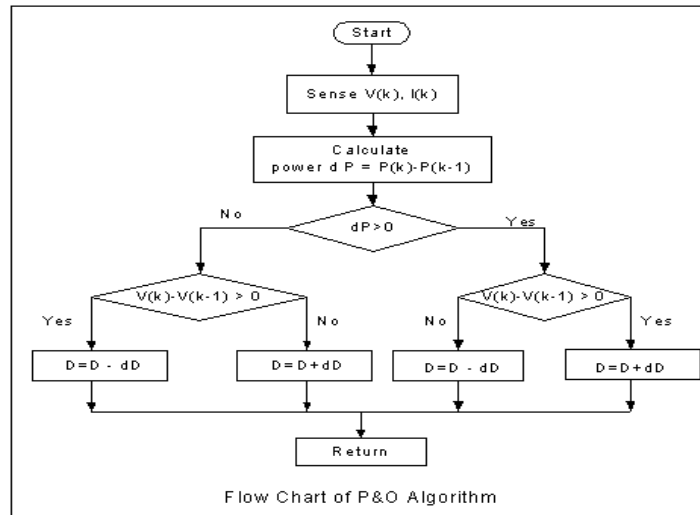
Start

Sense V(k), I(k)

Calculate power d P = P(k)-P(k-1)

No

dP > 0

Yes

V(k)-V(k-1) > 0

V(k)-V(k-1) > 0

Yes

No

No

Yes

D=D - dD

D=D+dD

D=D - dD

D=D+dD

Return

Flow Chart of P&O Algorithm